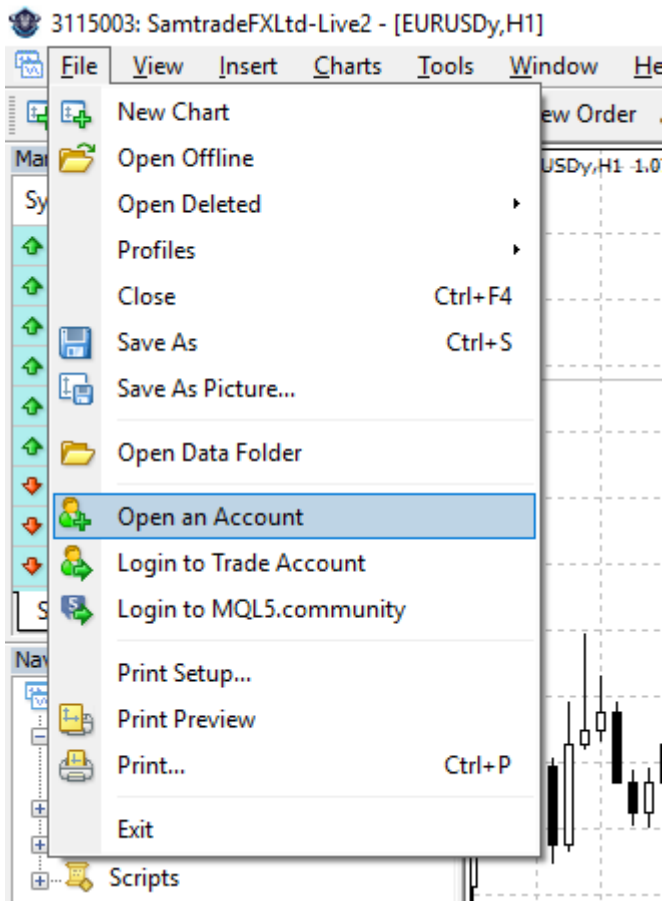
3115003: SamtradeFXLtd-Live2 - [EURUSDy,H1]

File View Insert Charts Tools Window He

ew Order

Ma

Sy

USDy,H1 1.0

New Chart
Open Offline
Open Deleted
Profiles
Close Ctrl+F4
Save As Ctrl+S
Save As Picture...
Open Data Folder
Open an Account
Login to Trade Account
Login to MQL5.community
Print Setup...
Print Preview
Print... Ctrl+P
Exit

S

Nav

Scripts